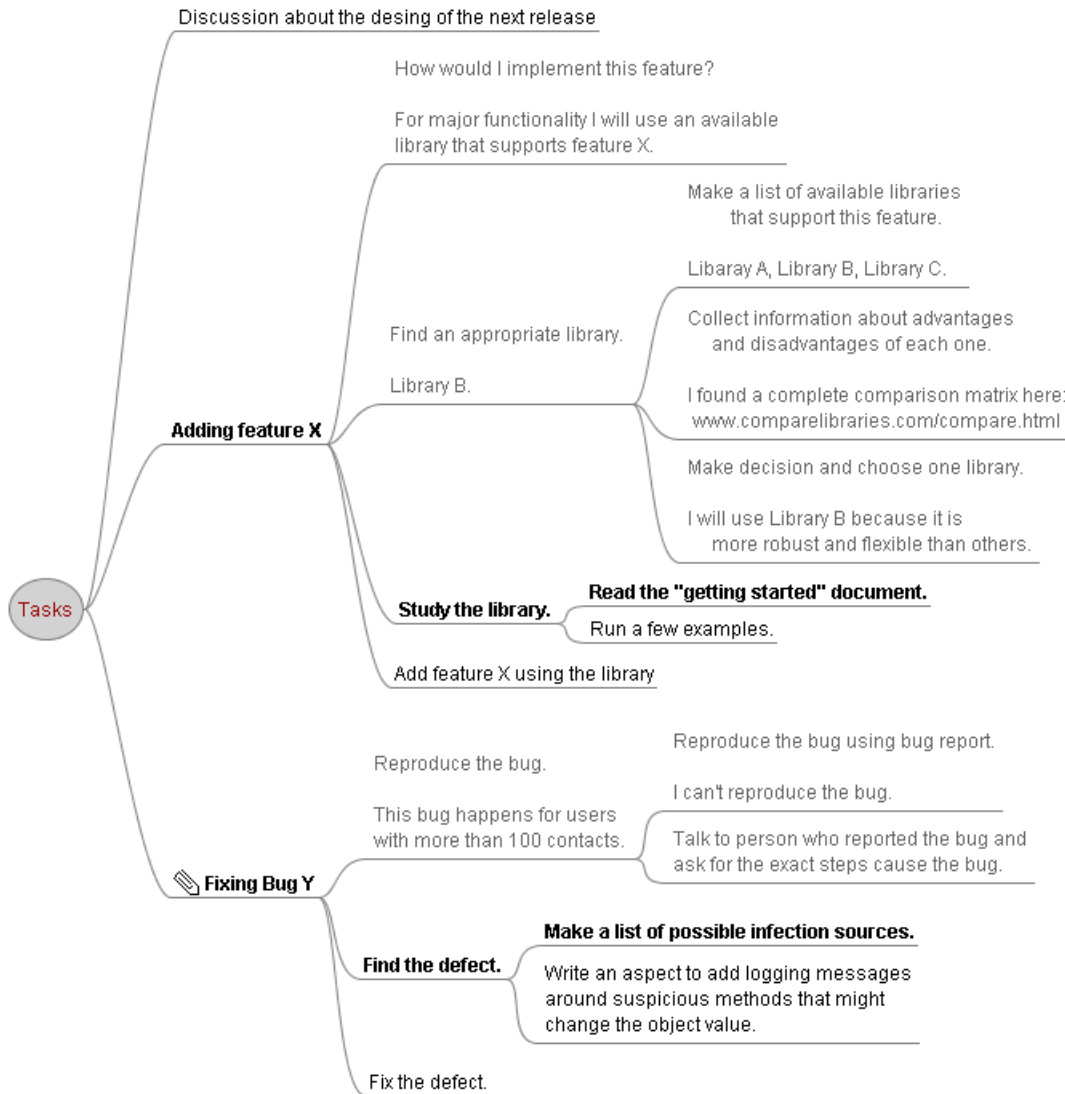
Tasks

Discussion about the desing of the next release

Adding feature X

How would I implement this feature?

For major functionality I will use an available library that supports feature X.

Find an appropriate library.

Library B.

Make a list of available libraries that support this feature.

Libaray A, Library B, Library C.

Collect information about advantages and disadvantages of each one.

I found a complete comparison matrix here: www.comparelibraries.com/compare.html

Make decision and choose one library.

I will use Library B because it is more robust and flexible than others.

Study the library.

Read the "getting started" document.

Run a few examples.

Add feature X using the library

Fixing Bug Y

Reproduce the bug.

This bug happens for users with more than 100 contacts.

Reproduce the bug using bug report.

I can't reproduce the bug.

Talk to person who reported the bug and ask for the exact steps cause the bug.

Find the defect.

Make a list of possible infection sources.

Write an aspect to add logging messages around suspicious methods that might change the object value.

Fix the defect.